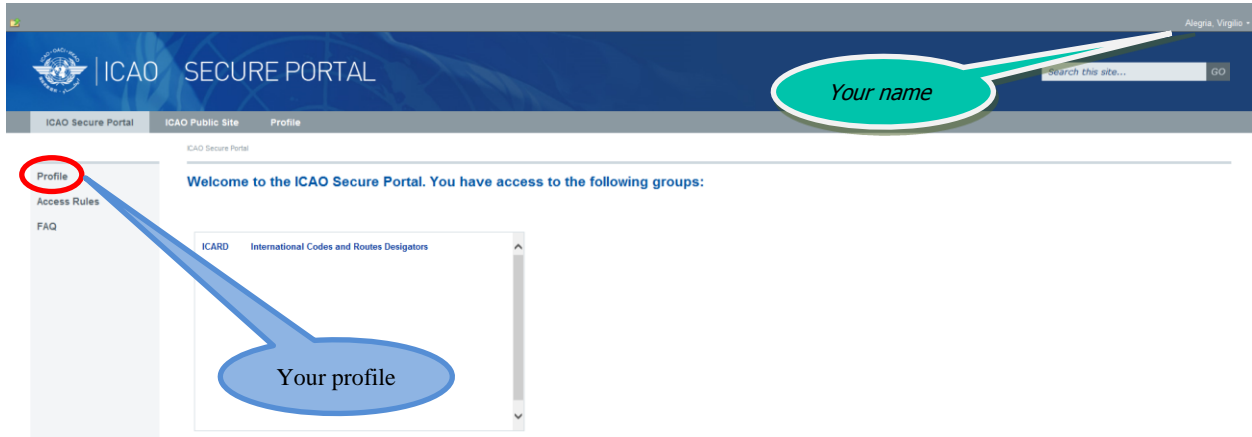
Alegria, Virgilio

ICAO SECURE PORTAL

Your name

Search this site...

GO

ICAO Secure Portal

ICAO Public Site

Profile

ICAO Secure Portal

Profile

Access Rules

FAQ

Welcome to the ICAO Secure Portal. You have access to the following groups:

ICARD International Codes and Routes Desigators

Your profile